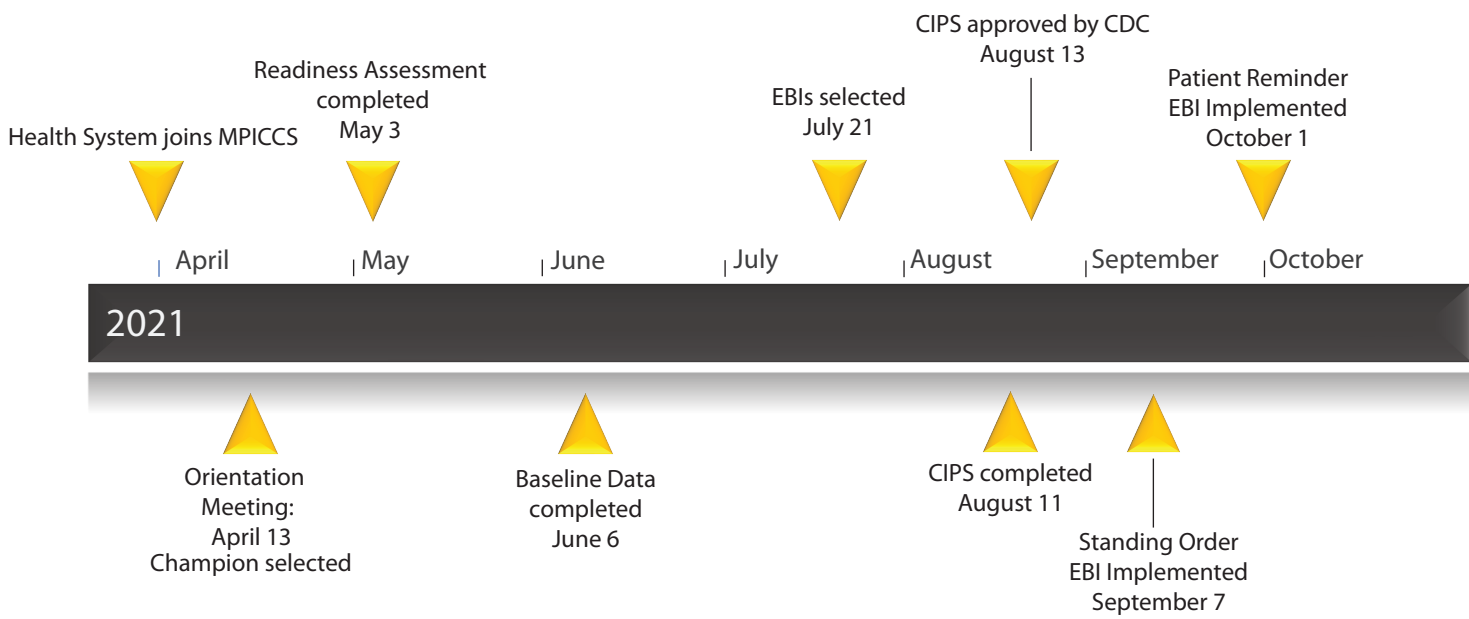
CIPS approved by CDC
August 13

Readiness Assessment
completed
May 3

EBIs selected
July 21

Patient Reminder
EBI Implemented
October 1

Health System joins MPICCS

April
May
June
July
August
September
October

2021

Orientation
Meeting:
April 13
Champion selected

Baseline Data
completed
June 6

CIPS completed
August 11

Standing Order
EBI Implemented
September 7